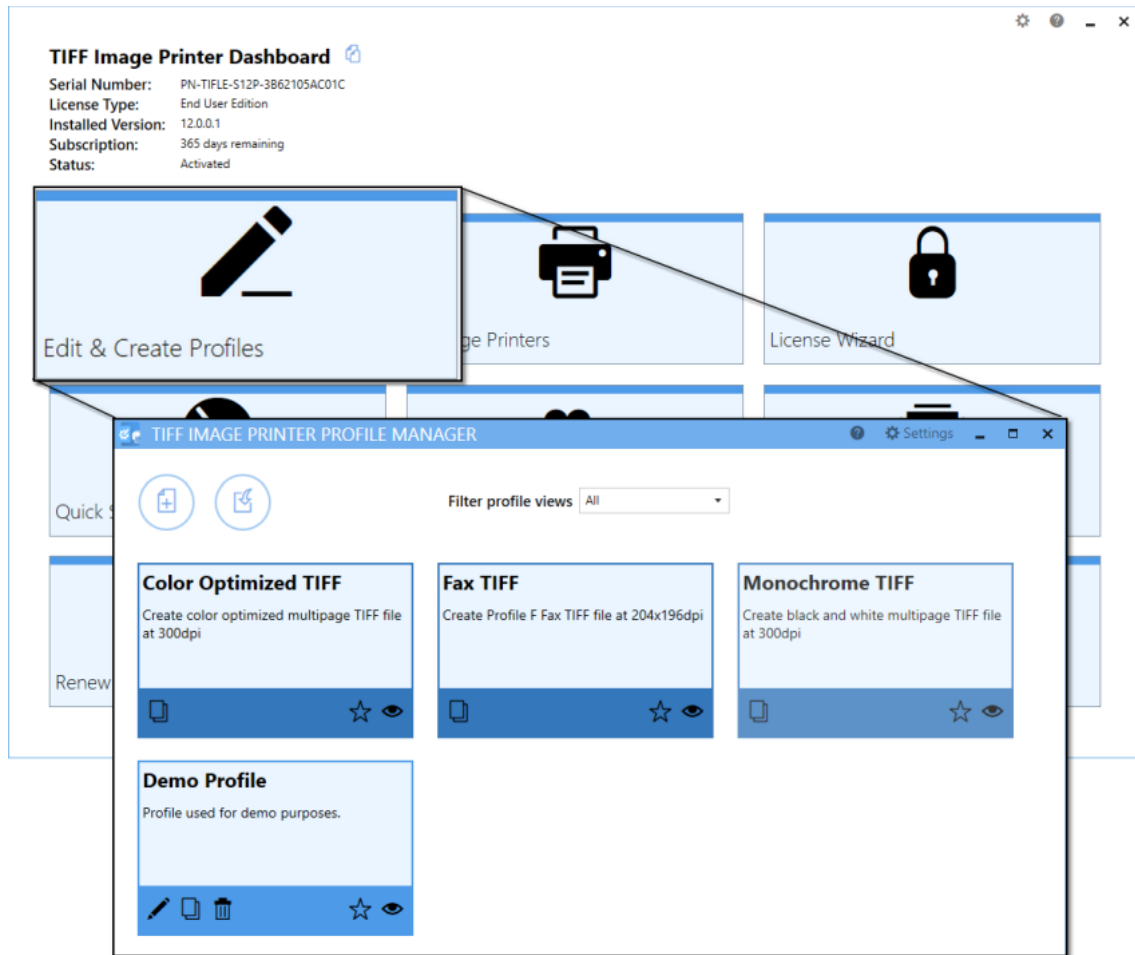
TIFF Image Printer Dashboard

Serial Number: PN-TIFLE-S12P-3B62105AC01C
License Type: End User Edition
Installed Version: 12.0.0.1
Subscription: 365 days remaining
Status: Activated

Edit & Create Profiles

ge Printers

License Wizard

Quick S

Renew

TIFF IMAGE PRINTER PROFILE MANAGER

Settings

Filter profile views All

Color Optimized TIFF
Create color optimized multipage TIFF file at 300dpi

Fax TIFF
Create Profile F Fax TIFF file at 204x196dpi

Monochrome TIFF
Create black and white multipage TIFF file at 300dpi

Demo Profile
Profile used for demo purposes.